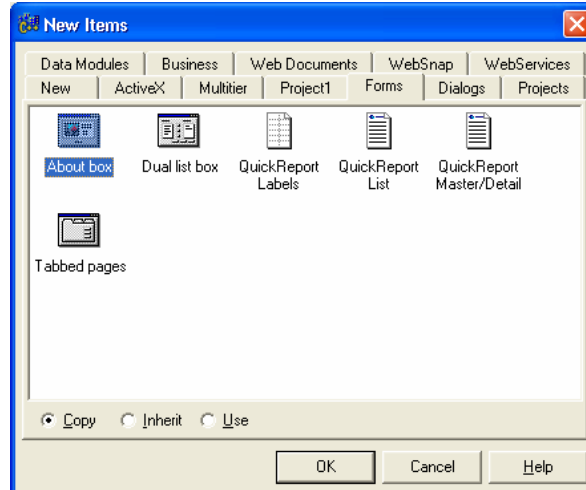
New Items

Data Modules | Business | Web Documents | WebSnap | WebServices
New | ActiveX | Multitier | Project1 | Forms | Dialogs | Projects

About box
Dual list box
QuickReport Labels
QuickReport List
QuickReport Master/Detail
Tabbed pages

Copy Inherit Use

OK Cancel Help